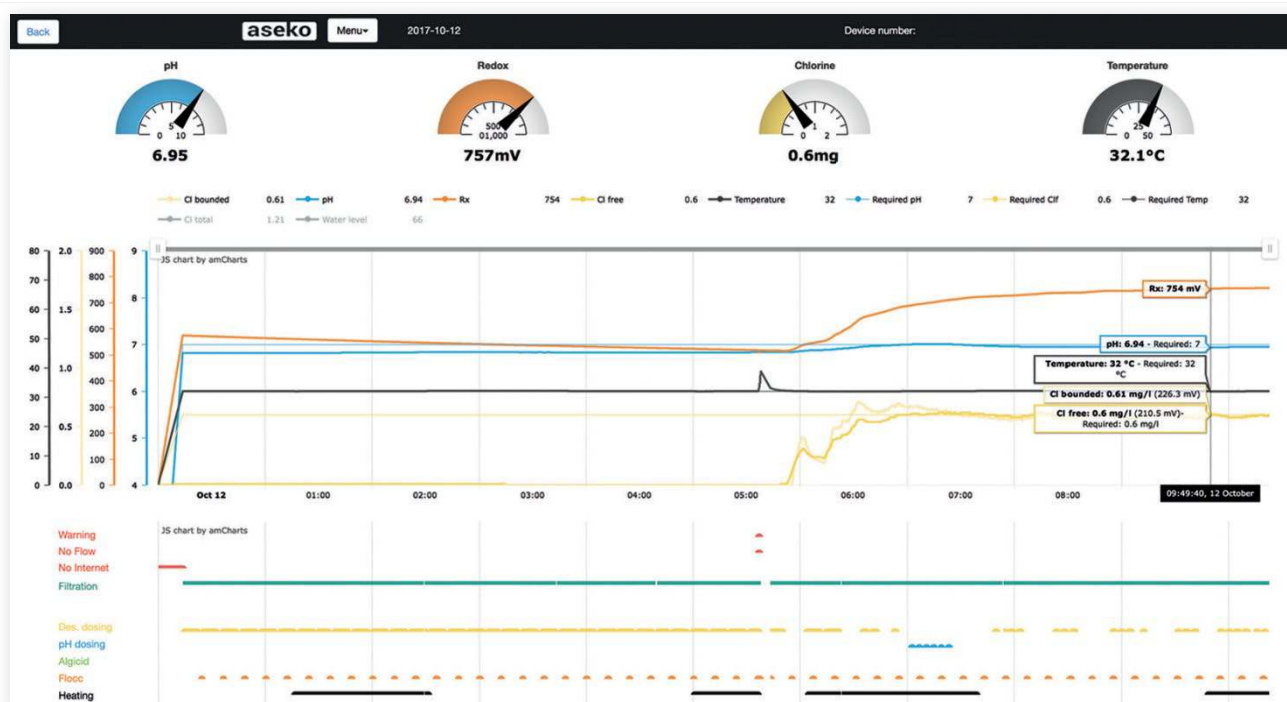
Back aseko Menu 2017-10-12 Device number:

pH
0 5 10
6.95

Redox
0 500 1,000
757mV

Chlorine
0 1 2
0.6mg

Temperature
0 25 50
32.1°C

Cl bounded 0.61 pH 6.94 Rx 754 Cl free 0.6 Temperature 32 Required pH 7 Required Clf 0.6 Required Temp 32
Cl total 1.21 Water level 66

JS chart by amCharts

| 80 | 2.0 | 900 | 9 |
|---|---|---|---|
| 70 | 1.5 | 800 | 8 |
| 60 | | 700 | |
| 50 | 1.0 | 600 | 7 |
| 40 | | 500 | 6 |
| 30 | 0.5 | 400 | |
| 20 | | 300 | 5 |
| 10 | | 200 | |
| 0 | 0.0 | 100 | 4 |
| | | 0 | |

Rx: 754 mV
pH: 6.94 - Required: 7
Temperature: 32 °C - Required: 32 °C
Cl bounded: 0.61 mg/l (226.3 mV)
Cl free: 0.6 mg/l (210.5 mV)- Required: 0.6 mg/l

Oct 12 01:00 02:00 03:00 04:00 05:00 06:00 07:00 08:00 09:49:40, 12 October

JS chart by amCharts
Warning
No Flow
No Internet
Filtration
Des. dosing
pH dosing
Algicid
Flocc
Heating